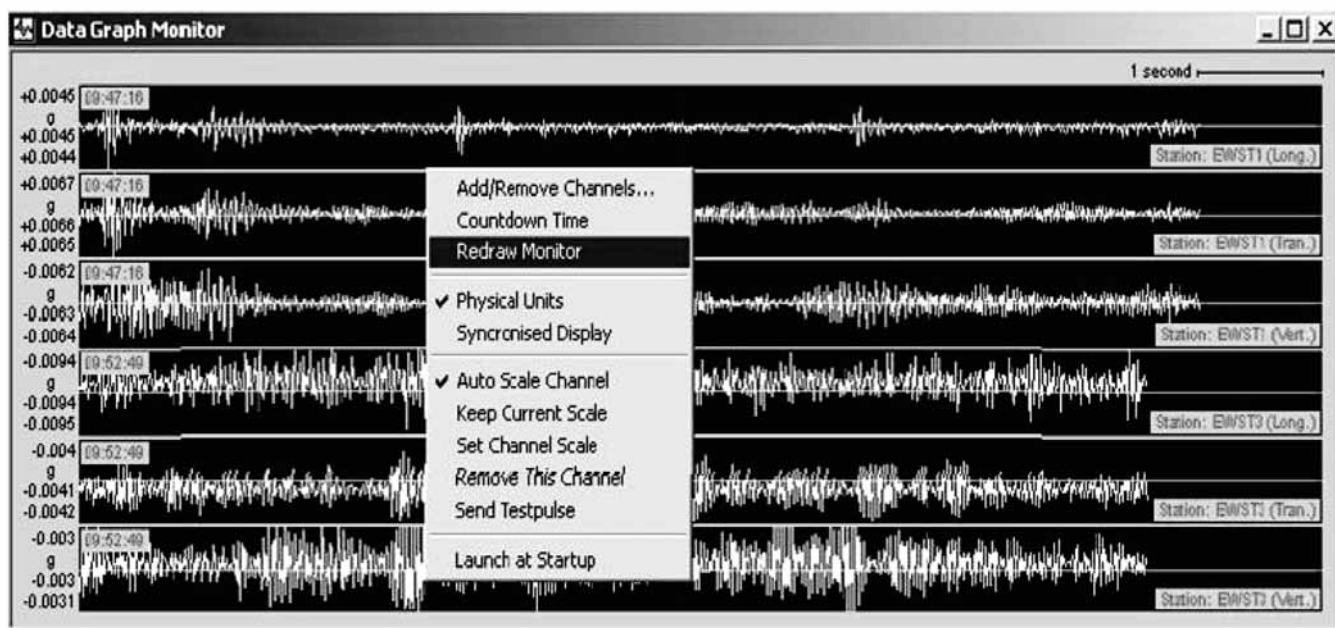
Data Graph Monitor

1 second

+0.0045
g
+0.0045
+0.0044
09:47:16
Station: EWST1 (Long.)

+0.0067
g
+0.0066
+0.0065
09:47:16
Station: EWST1 (Tran.)

-0.0062
g
-0.0063
-0.0064
09:47:16
Station: EWST1 (Vert.)

-0.0094
g
-0.0094
-0.0095
09:52:49
Station: EWST3 (Long.)

-0.004
g
-0.0041
-0.0042
09:52:49
Station: EWST3 (Tran.)

-0.003
g
-0.003
-0.0031
09:52:49
Station: EWST3 (Vert.)

Add/Remove Channels...
Countdown Time
Redraw Monitor
✔ Physical Units
Syncronised Display
✔ Auto Scale Channel
Keep Current Scale
Set Channel Scale
Remove This Channel
Send Testpulse
Launch at Startup